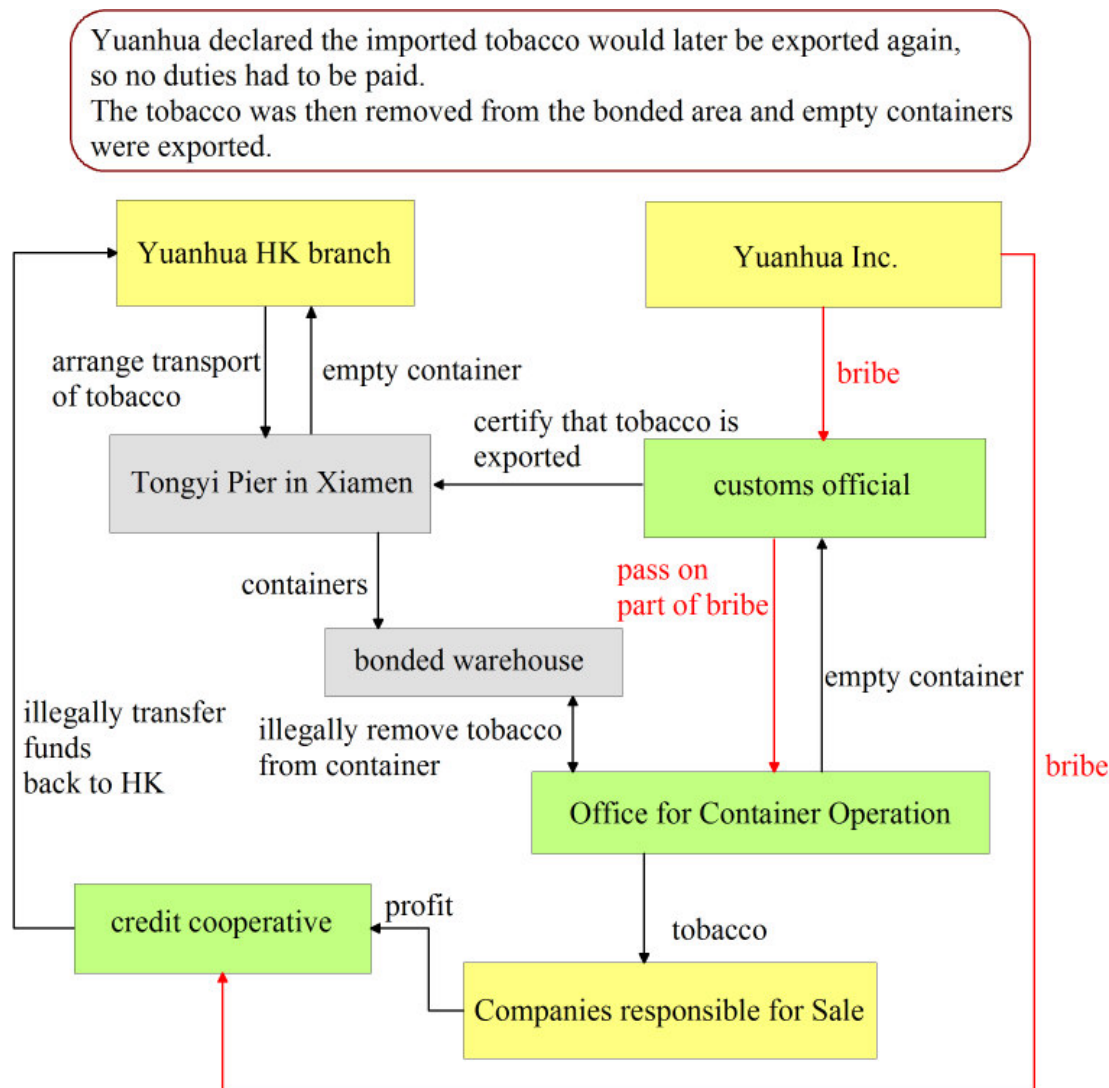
Yuanhua declared the imported tobacco would later be exported again, so no duties had to be paid.
The tobacco was then removed from the bonded area and empty containers were exported.

Yuanhua HK branch

Yuanhua Inc.

arrange transport of tobacco

empty container

bribe

certify that tobacco is exported

Tongyi Pier in Xiamen

customs official

containers

pass on part of bribe

bonded warehouse

empty container

illegally transfer funds back to HK

illegally remove tobacco from container

bribe

Office for Container Operation

profit

credit cooperative

tobacco

Companies responsible for Sale